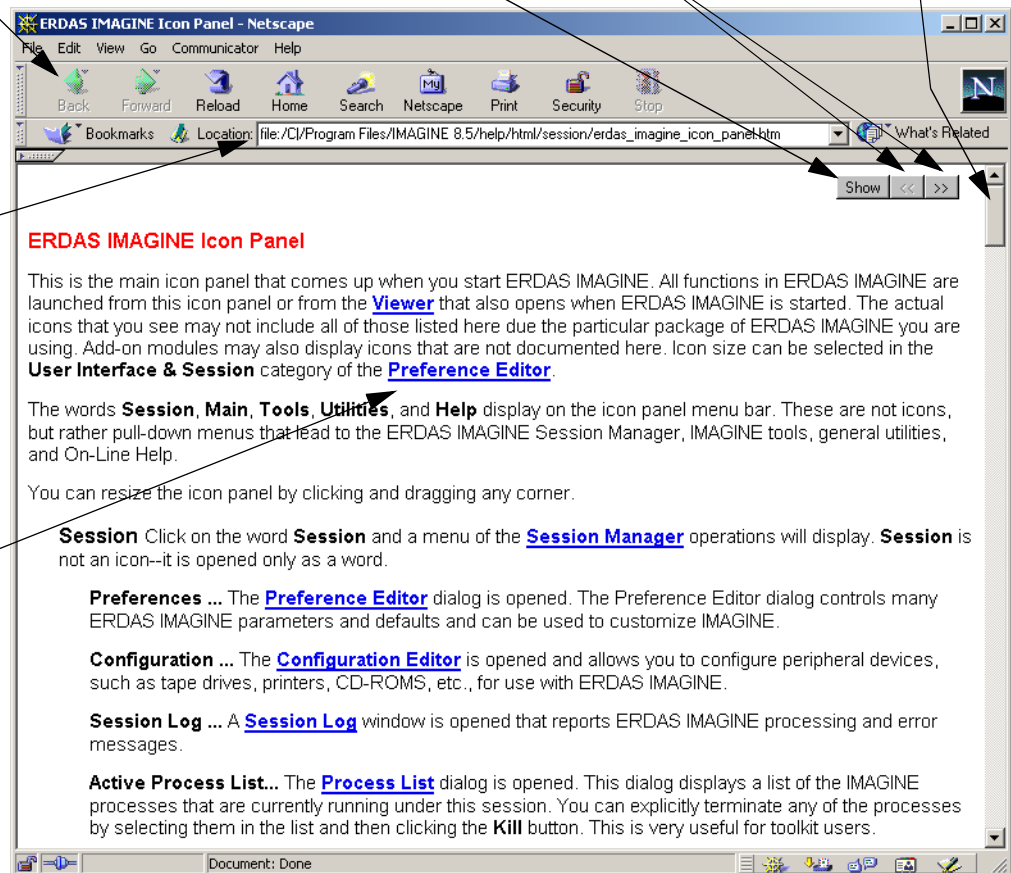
ERDAS IMAGINE Icon Panel - Netscape

File Edit View Go Communicator Help

Back Forward Reload Home Search Netscape Print Security Stop

Bookmarks Location: file:/C|/Program Files/IMAGINE 8.5/help/html/session/erdas_imagine_icon_panel.htm What's Related

Show << >>

ERDAS IMAGINE Icon Panel

This is the main icon panel that comes up when you start ERDAS IMAGINE. All functions in ERDAS IMAGINE are launched from this icon panel or from the Viewer that also opens when ERDAS IMAGINE is started. The actual icons that you see may not include all of those listed here due the particular package of ERDAS IMAGINE you are using. Add-on modules may also display icons that are not documented here. Icon size can be selected in the User Interface & Session category of the Preference Editor.

The words Session, Main, Tools, Utilities, and Help display on the icon panel menu bar. These are not icons, but rather pull-down menus that lead to the ERDAS IMAGINE Session Manager, IMAGINE tools, general utilities, and On-Line Help.

You can resize the icon panel by clicking and dragging any corner.

Session Click on the word Session and a menu of the Session Manager operations will display. Session is not an icon--it is opened only as a word.

Preferences ... The Preference Editor dialog is opened. The Preference Editor dialog controls many ERDAS IMAGINE parameters and defaults and can be used to customize IMAGINE.

Configuration ... The Configuration Editor is opened and allows you to configure peripheral devices, such as tape drives, printers, CD-ROMS, etc., for use with ERDAS IMAGINE.

Session Log ... A Session Log window is opened that reports ERDAS IMAGINE processing and error messages.

Active Process List... The Process List dialog is opened. This dialog displays a list of the IMAGINE processes that are currently running under this session. You can explicitly terminate any of the processes by selecting them in the list and then clicking the Kill button. This is very useful for toolkit users.

Document: Done